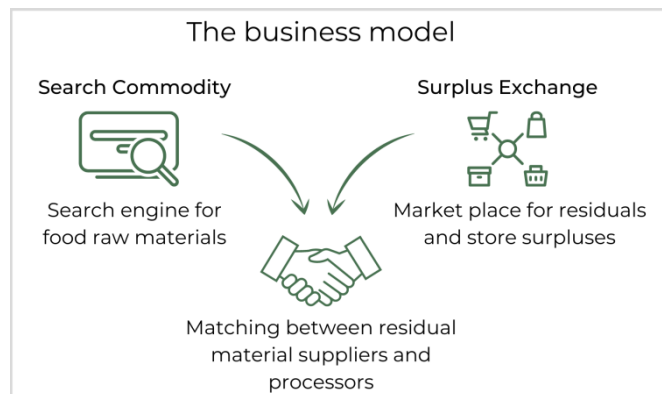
The business model

Search Commodity

Search engine for food raw materials

Surplus Exchange

Market place for residuals and store surpluses

Matching between residual material suppliers and processors